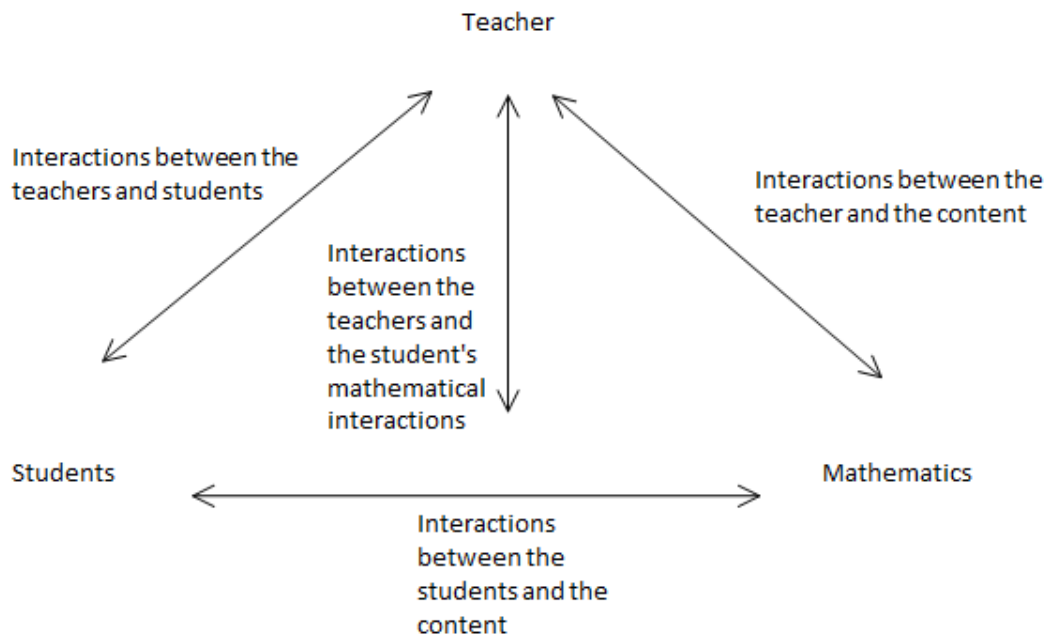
Teacher

Interactions between the teachers and students

Interactions between the teacher and the content

Interactions between the teachers and the student's mathematical interactions

Students

Mathematics

Interactions between the students and the content